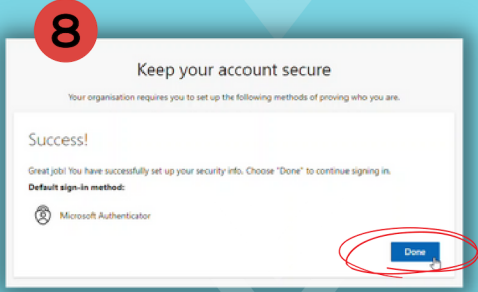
8

Keep your account secure

Your organisation requires you to set up the following methods of proving who you are.

Success!

Great job! You have successfully set up your security info. Choose "Done" to continue signing in.

Default sign-in method:

Microsoft Authenticator

Done